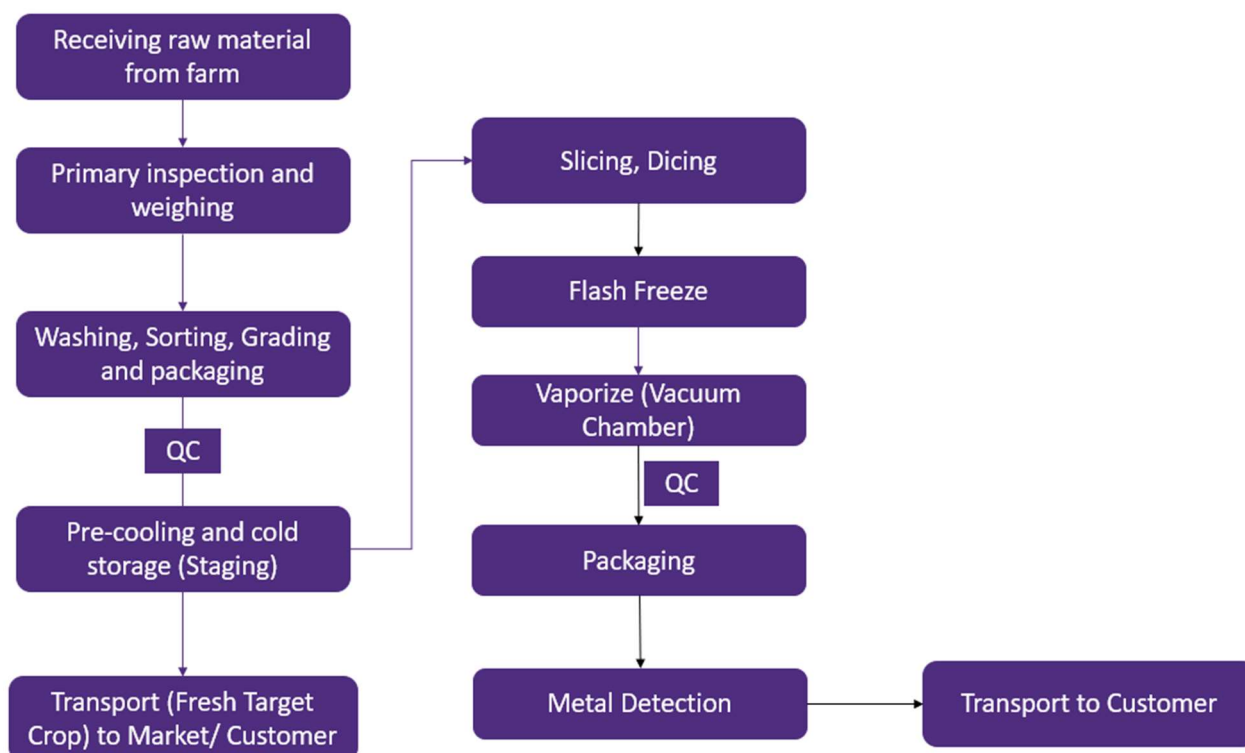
Receiving raw material from farm

Primary inspection and weighing

Washing, Sorting, Grading and packaging

QC

Pre-cooling and cold storage (Staging)

Transport (Fresh Target Crop) to Market/ Customer

Slicing, Dicing

Flash Freeze

Vaporize (Vacuum Chamber)

QC

Packaging

Metal Detection

Transport to Customer